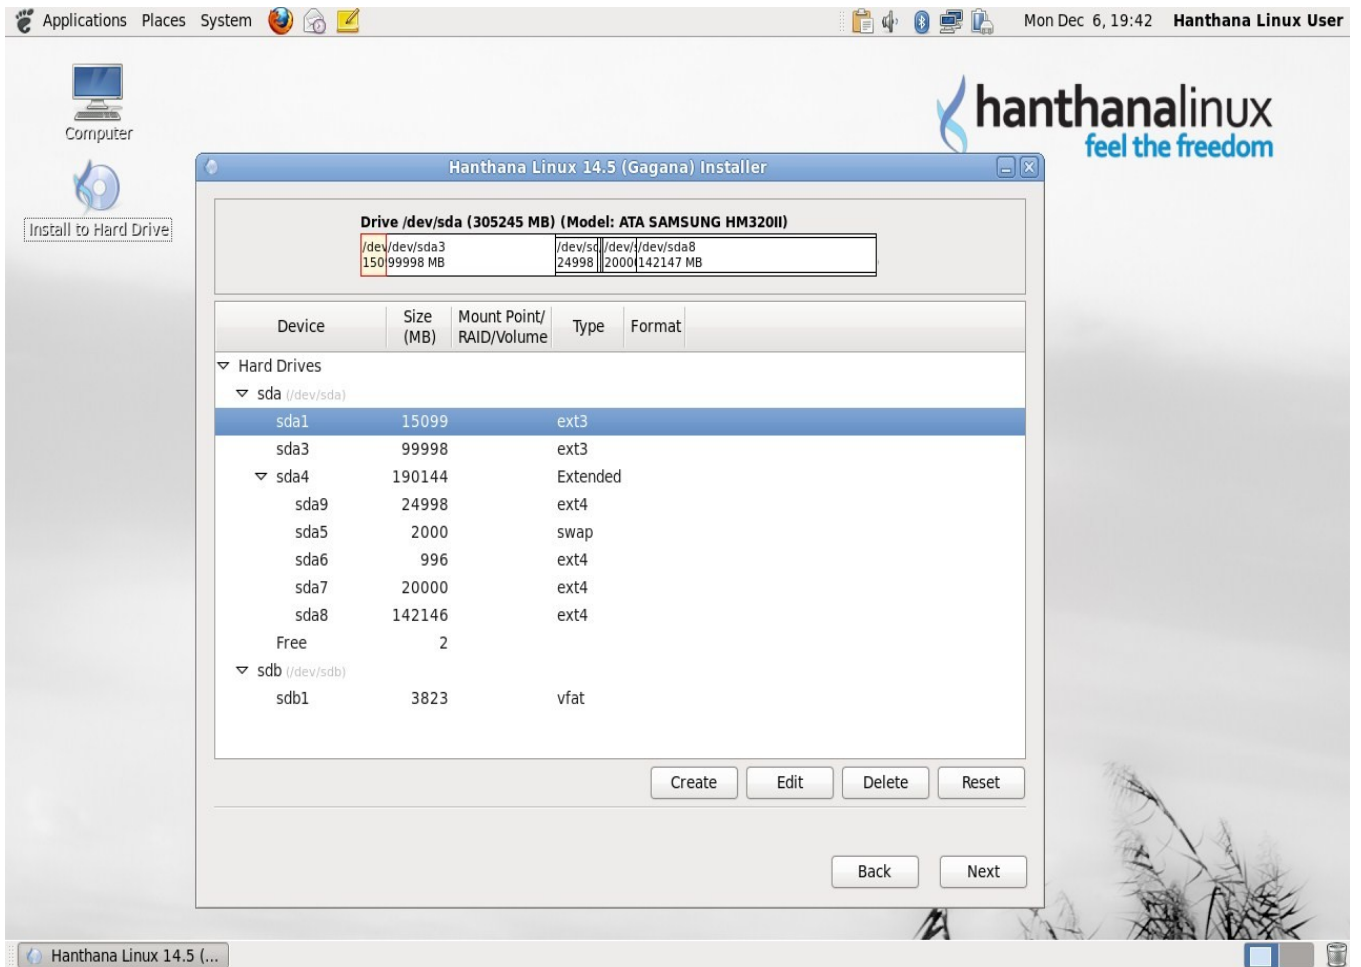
Applications Places System

Mon Dec 6, 19:42 Hanthana Linux User

Computer

Install to Hard Drive

hanthanalinux
feel the freedom

Hanthana Linux 14.5 (Gagana) Installer

Drive /dev/sda (305245 MB) (Model: ATA SAMSUNG HM320II)

/dev 150 /dev/sda3 99998 MB /dev/sd 24998 /dev/ 2000 /dev/sda8 142147 MB

| Device | Size (MB) | Mount Point/ RAID/Volume | Type | Format |
|---|---|---|---|---|
| Hard Drives | | | | |
| sda (/dev/sda) | | | | |
| sda1 | 15099 | | ext3 | |
| sda3 | 99998 | | ext3 | |
| sda4 | 190144 | | Extended | |
| sda9 | 24998 | | ext4 | |
| sda5 | 2000 | | swap | |
| sda6 | 996 | | ext4 | |
| sda7 | 20000 | | ext4 | |
| sda8 | 142146 | | ext4 | |
| Free | 2 | | | |
| sdb (/dev/sdb) | | | | |
| sdb1 | 3823 | | vfat | |

Create Edit Delete Reset

Back Next

Hanthana Linux 14.5 (...